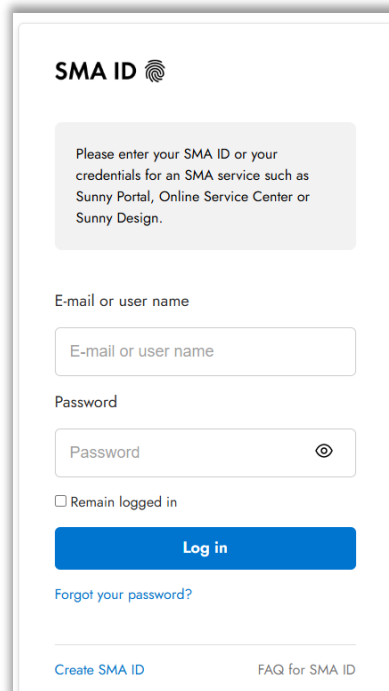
SMA ID

Please enter your SMA ID or your credentials for an SMA service such as Sunny Portal, Online Service Center or Sunny Design.

E-mail or user name

E-mail or user name

Password

Password

Remain logged in

Log in

Forgot your password?

Create SMA ID

FAQ for SMA ID